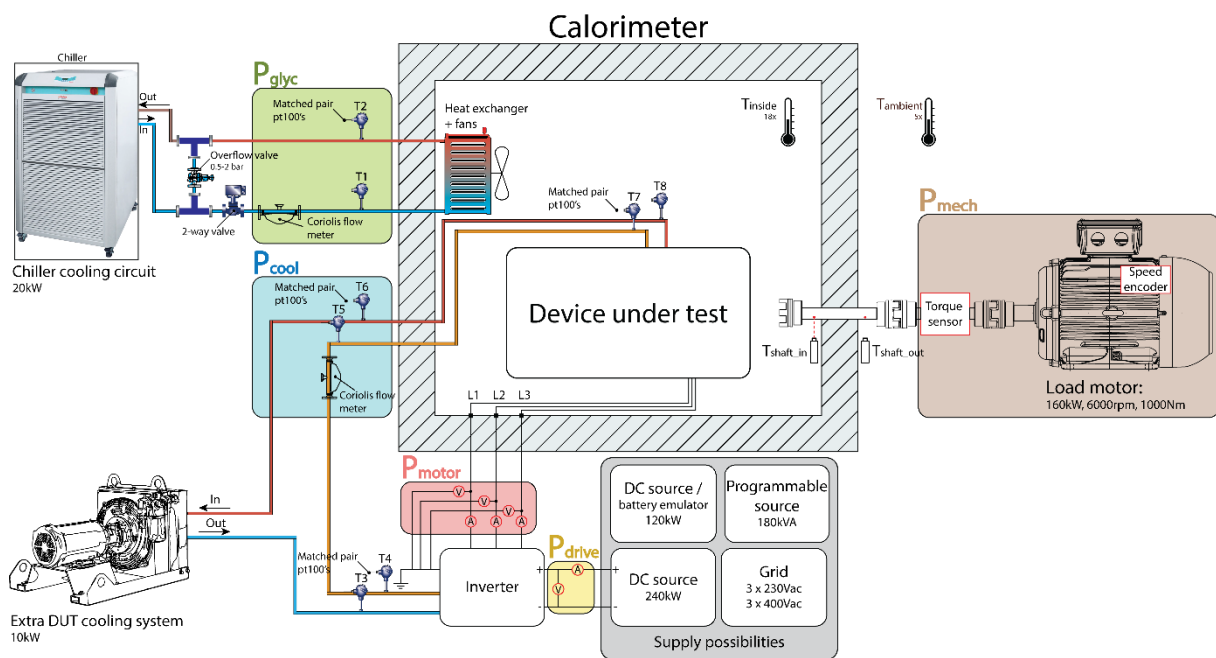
Calorimeter

Chiller

Out

In

Chiller cooling circuit
20kW

$P_{glyc}$

Matched pair pt100's

T2

T1

Overflow valve
0.5-2 bar

2-way valve

Coriolis flow meter

Heat exchanger + fans

$T_{inside}$
18x

$T_{ambient}$
5x

Matched pair pt100's

T7

T8

$P_{mech}$

Speed encoder

Torque sensor

$T_{shaft\_in}$

$T_{shaft\_out}$

Load motor:
160kW, 6000rpm, 1000Nm

$P_{cool}$

Matched pair pt100's

T6

T5

Coriolis flow meter

Device under test

L1

L2

L3

$P_{motor}$

V

V

V

A

A

A

In

Out

Extra DUT cooling system
10kW

Matched pair pt100's

T4

T3

Inverter

$P_{drive}$

A

V

+

-

DC source / battery emulator
120kW

Programmable source
180kVA

DC source
240kW

Grid
3 x 230Vac
3 x 400Vac

Supply possibilities